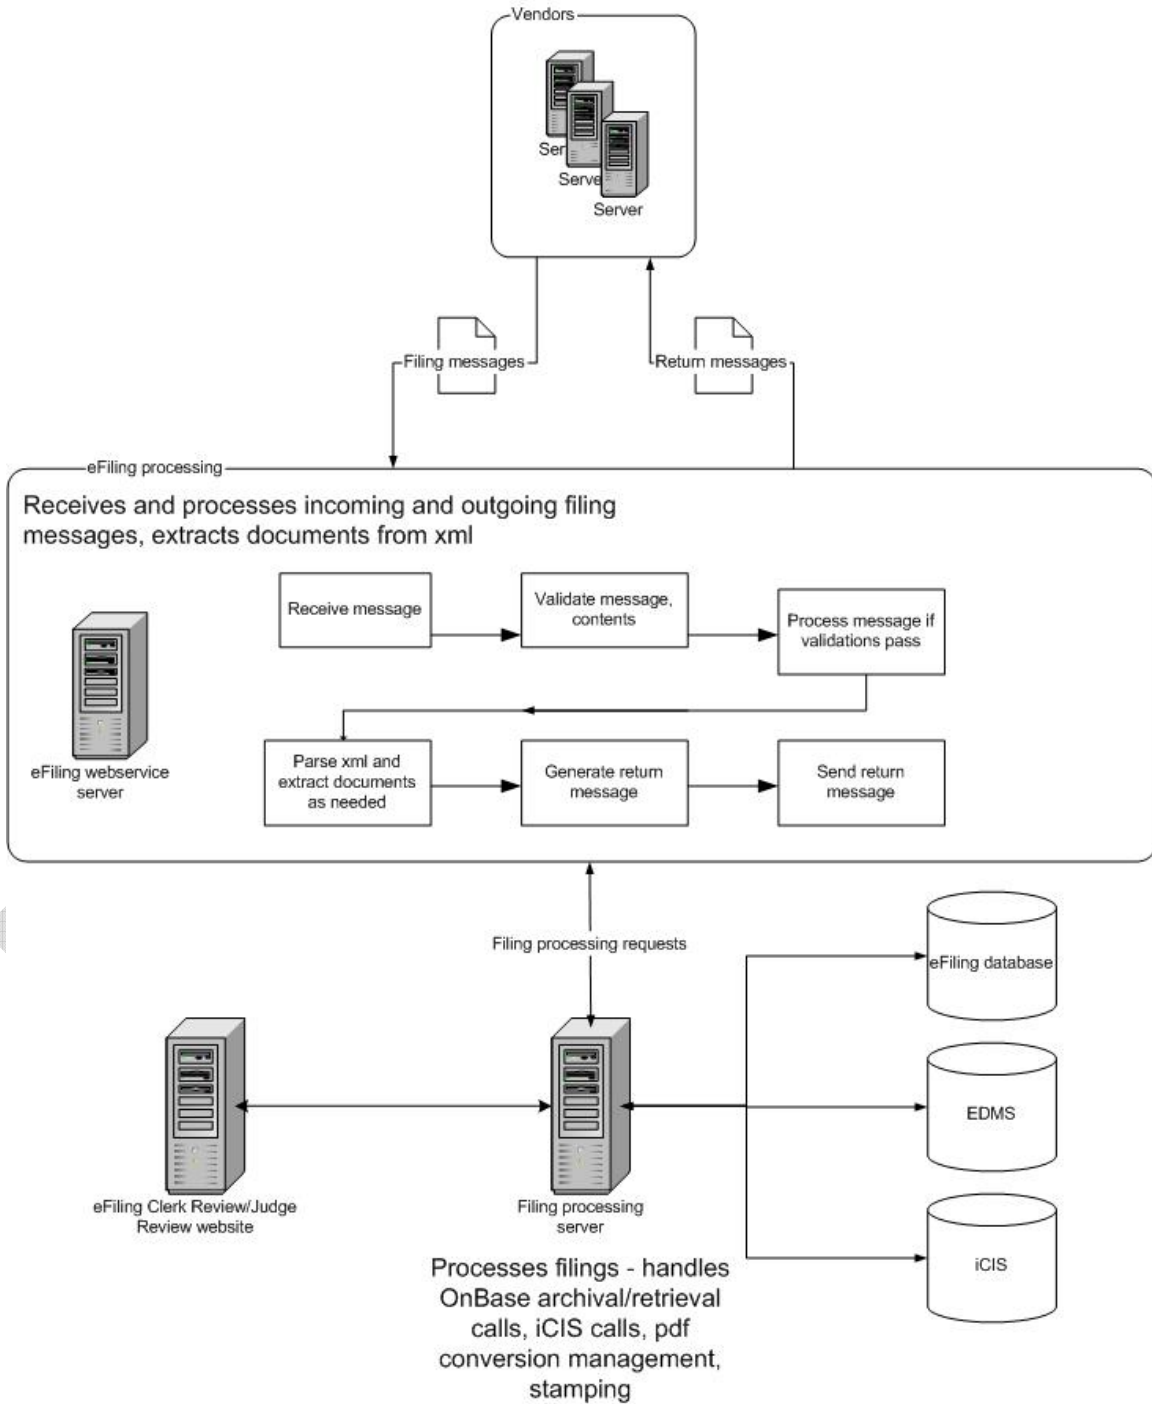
Vendors

Ser

Serve

Server

Filing messages

Return messages

eFiling processing

Receives and processes incoming and outgoing filing messages, extracts documents from xml

Receive message

Validate message, contents

Process message if validations pass

eFiling webservice server

Parse xml and extract documents as needed

Generate return message

Send return message

Filing processing requests

eFiling database

EDMS

iCIS

eFiling Clerk Review/Judge Review website

Filing processing server

Processes filings - handles OnBase archival/retrieval calls, iCIS calls, pdf conversion management, stamping